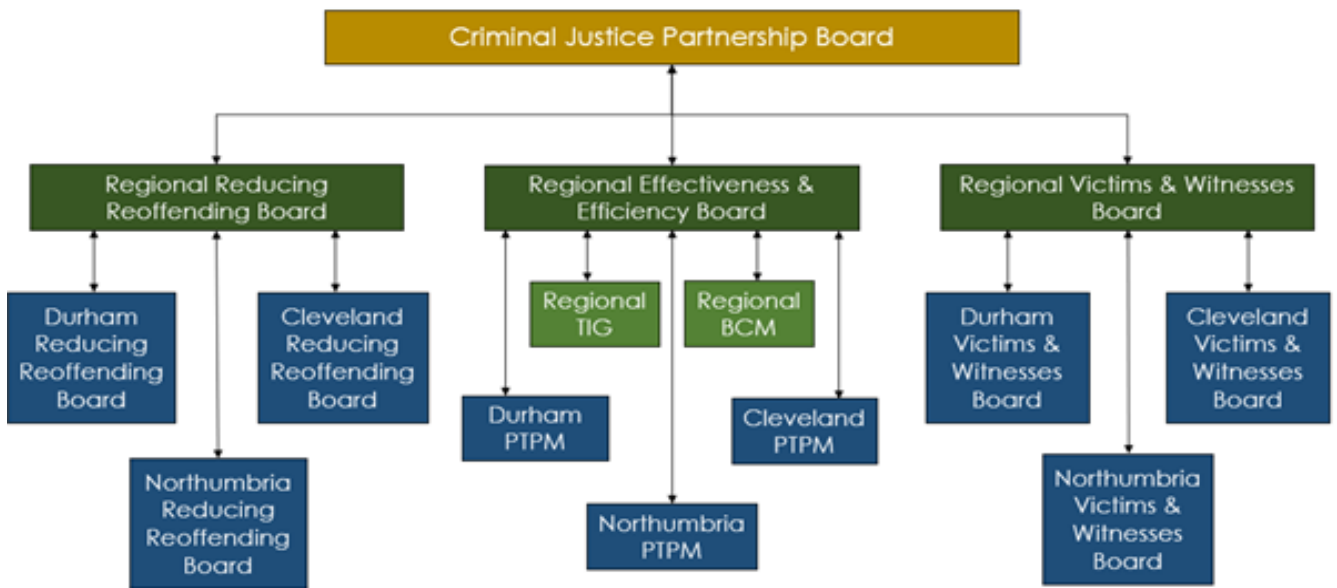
Criminal Justice Partnership Board

Regional Reducing Reoffending Board

Regional Effectiveness & Efficiency Board

Regional Victims & Witnesses Board

Durham Reducing Reoffending Board

Cleveland Reducing Reoffending Board

Northumbria Reducing Reoffending Board

Regional TIG

Regional BCM

Durham PTPM

Cleveland PTPM

Northumbria PTPM

Durham Victims & Witnesses Board

Cleveland Victims & Witnesses Board

Northumbria Victims & Witnesses Board